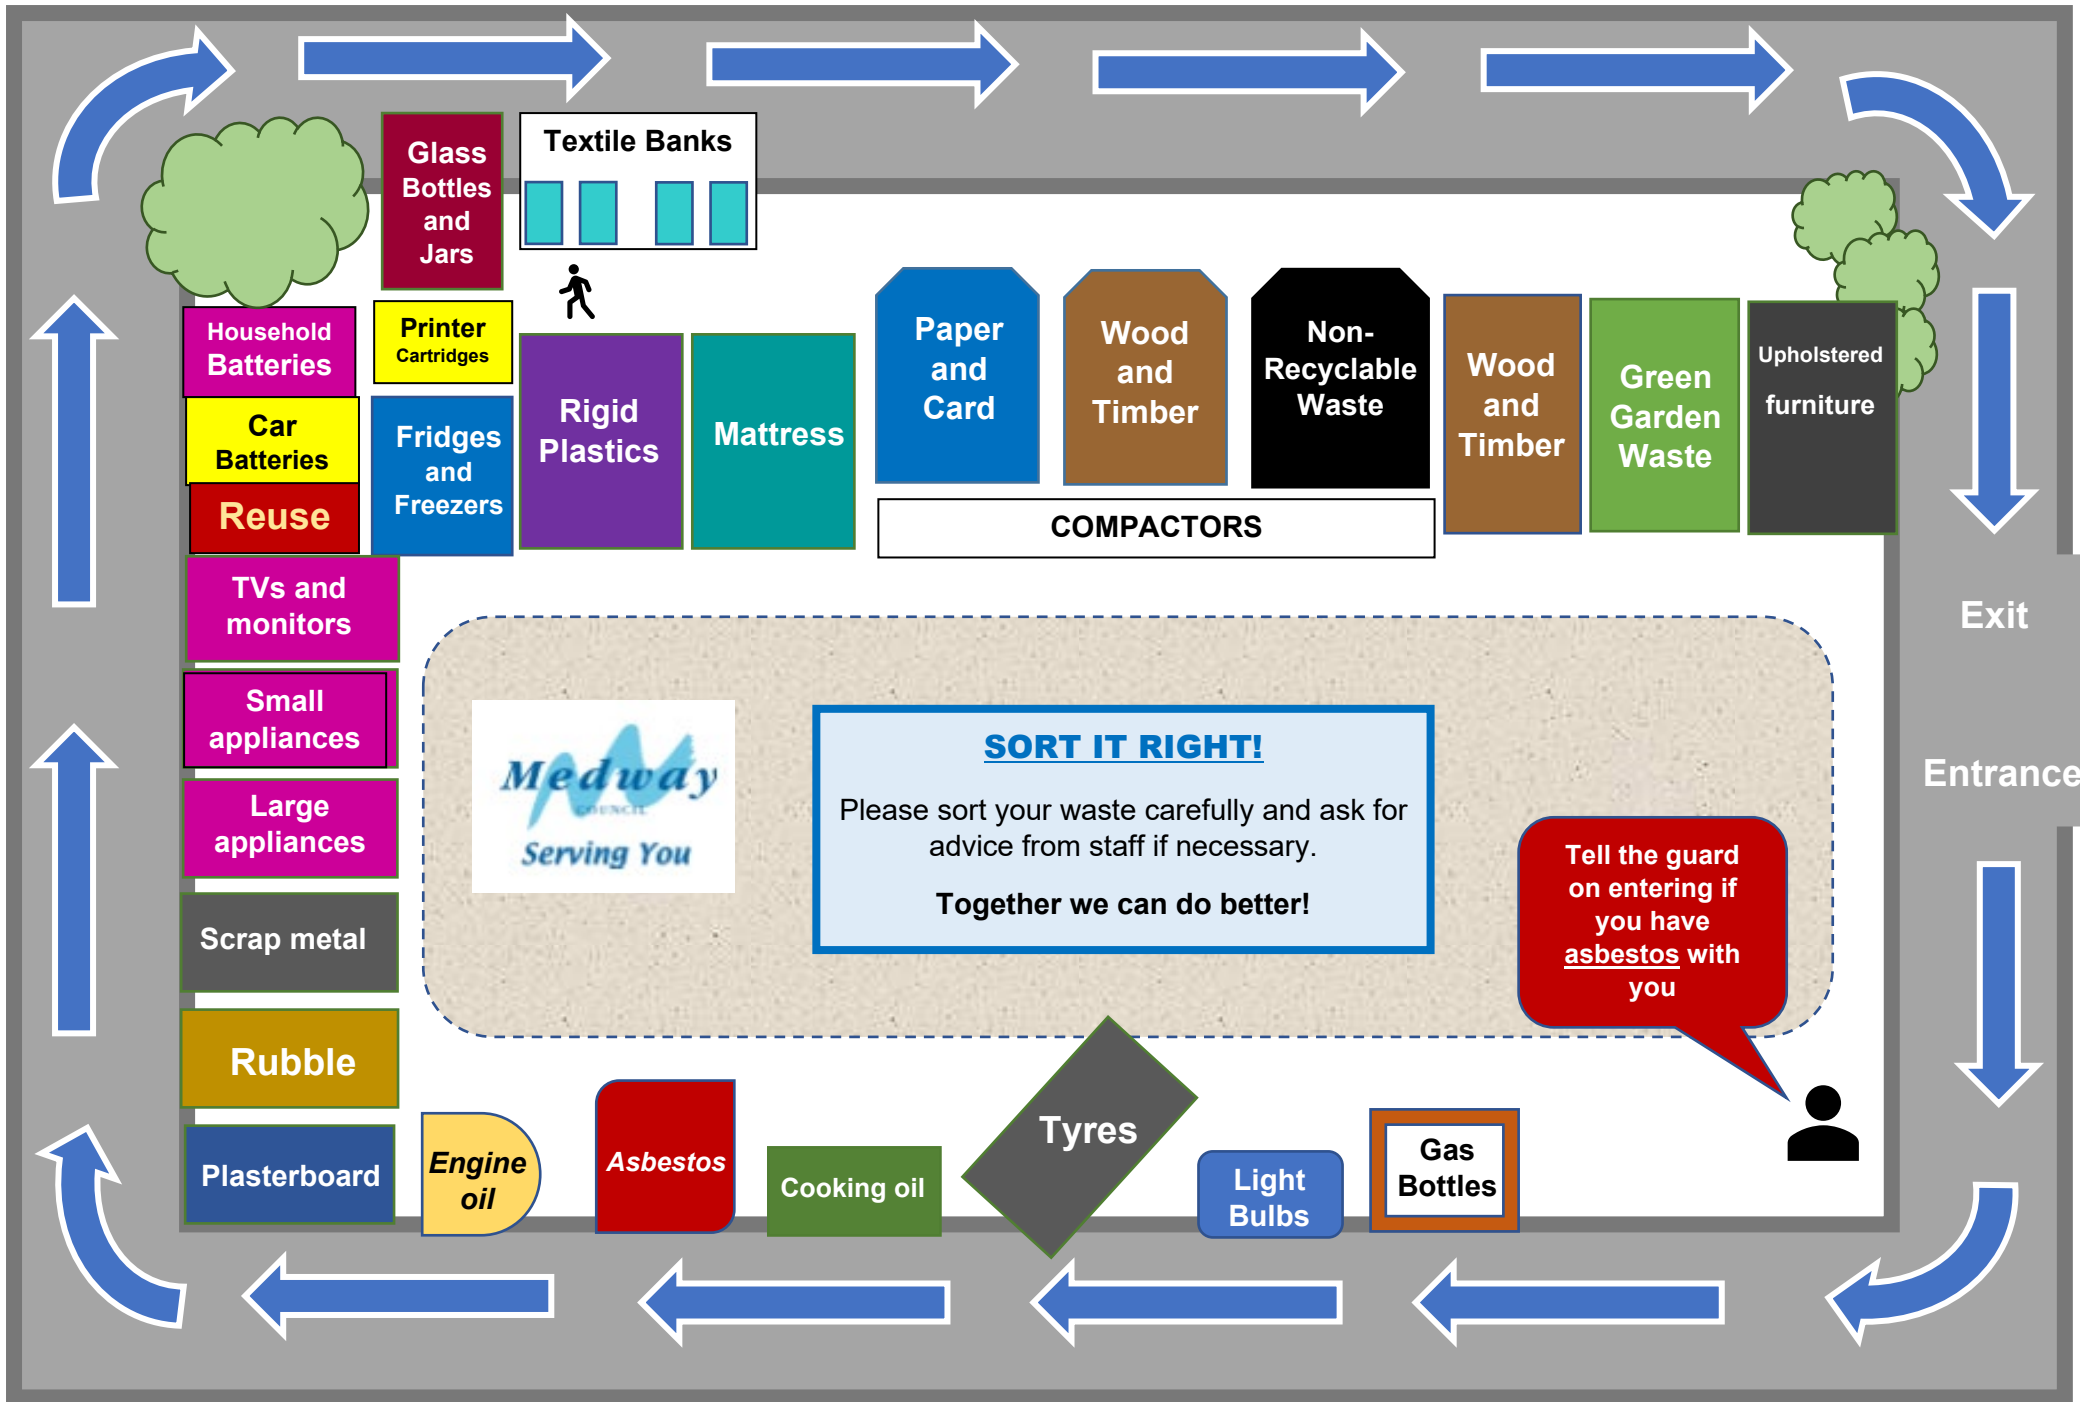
Glass Bottles and Jars

Textile Banks

Household Batteries

Printer Cartridges

Car Batteries

Reuse

Fridges and Freezers

Rigid Plastics

Mattress

Paper and Card

Wood and Timber

Non-Recyclable Waste

COMPACTORS

Wood and Timber

Green Garden Waste

Upholstered furniture

Exit

Entrance

TVs and monitors

Small appliances

Large appliances

Scrap metal

Rubble

Plasterboard

Medway COUNCIL Serving You

SORT IT RIGHT!

Please sort your waste carefully and ask for advice from staff if necessary.

Together we can do better!

Tell the guard on entering if you have asbestos with you

Engine oil

Asbestos

Cooking oil

Tyres

Light Bulbs

Gas Bottles